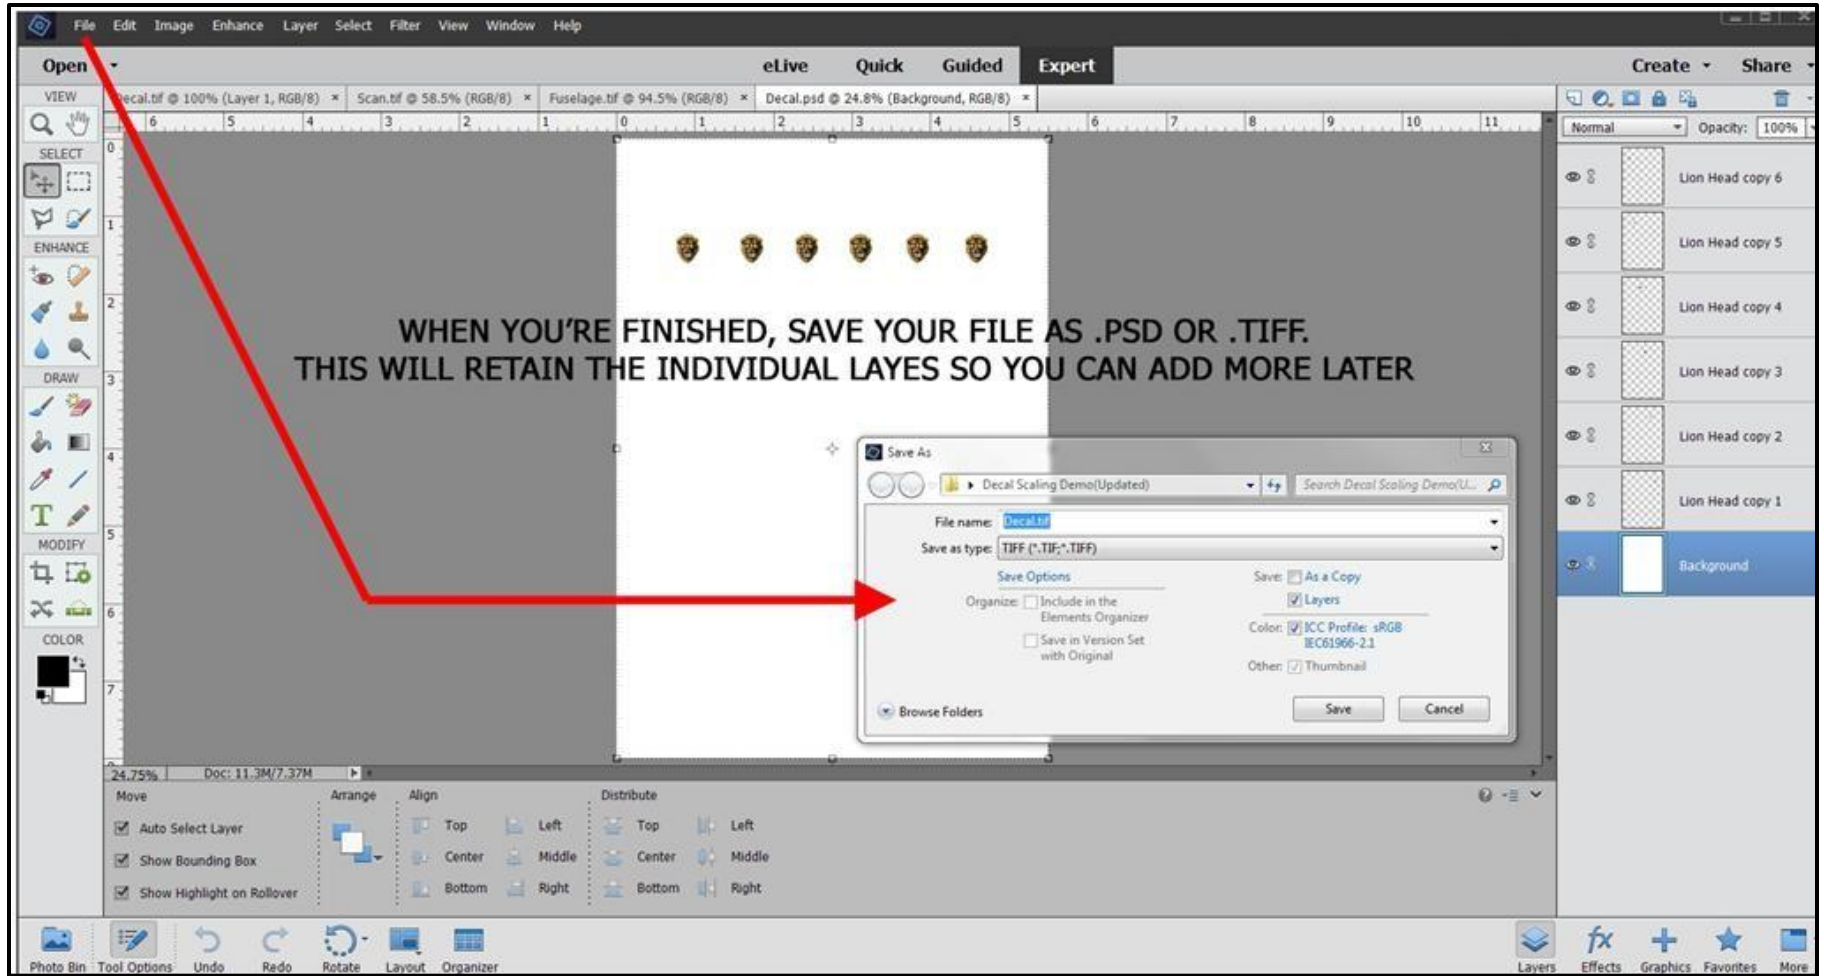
File Edit Image Enhance Layer Select Filter View Window Help

Open eLive Quick Guided Expert Create Share

VIEW Decal.tif @ 100% (Layer 1, RGB/8) × Scan.tif @ 58.5% (RGB/8) × Fuselage.tif @ 94.5% (RGB/8) × Decal.psd @ 24.8% (Background, RGB/8) ×

SELECT
ENHANCE
DRAW
MODIFY
COLOR

Normal Opacity: 100%

Lion Head copy 6
Lion Head copy 5
Lion Head copy 4
Lion Head copy 3
Lion Head copy 2
Lion Head copy 1
Background

WHEN YOU'RE FINISHED, SAVE YOUR FILE AS .PSD OR .TIFF.
THIS WILL RETAIN THE INDIVIDUAL LAYES SO YOU CAN ADD MORE LATER

Save As
Decal Scaling Demo(Updated) Search Decal Scaling Demo(U...
File name: Decal.tif
Save as type: TIFF (*.TIF;*.TIFF)
Save Options
Organize: Include in the Elements Organizer
Save in Version Set with Original
Save: As a Copy
Layers
Color: ICC Profile: sRGB IEC61966-2.1
Other: Thumbnail
Browse Folders
Save Cancel

24.75% Doc: 11.3M/7.37M

Move Arrange Align Distribute
Auto Select Layer
Show Bounding Box
Show Highlight on Rollover
Top Left Top Left
Center Middle Center Middle
Bottom Right Bottom Right

Photo Bin Tool Options Undo Redo Rotate Layout Organizer Layers Effects Graphics Favorites More